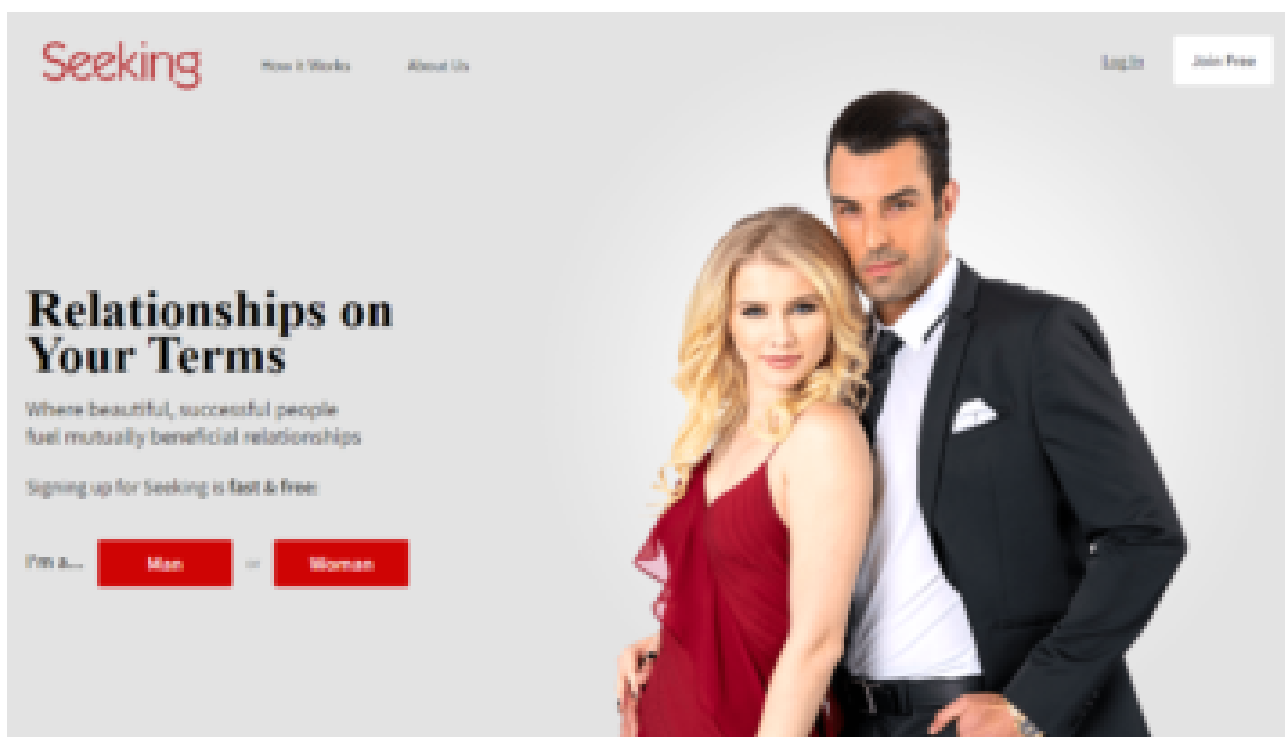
Seeking

How it Works

About Us

Log In

Join Free

Relationships on Your Terms

Where beautiful, successful people fuel mutually beneficial relationships

Signing up for Seeking is fast & free

I'm a...

Man

or

Woman